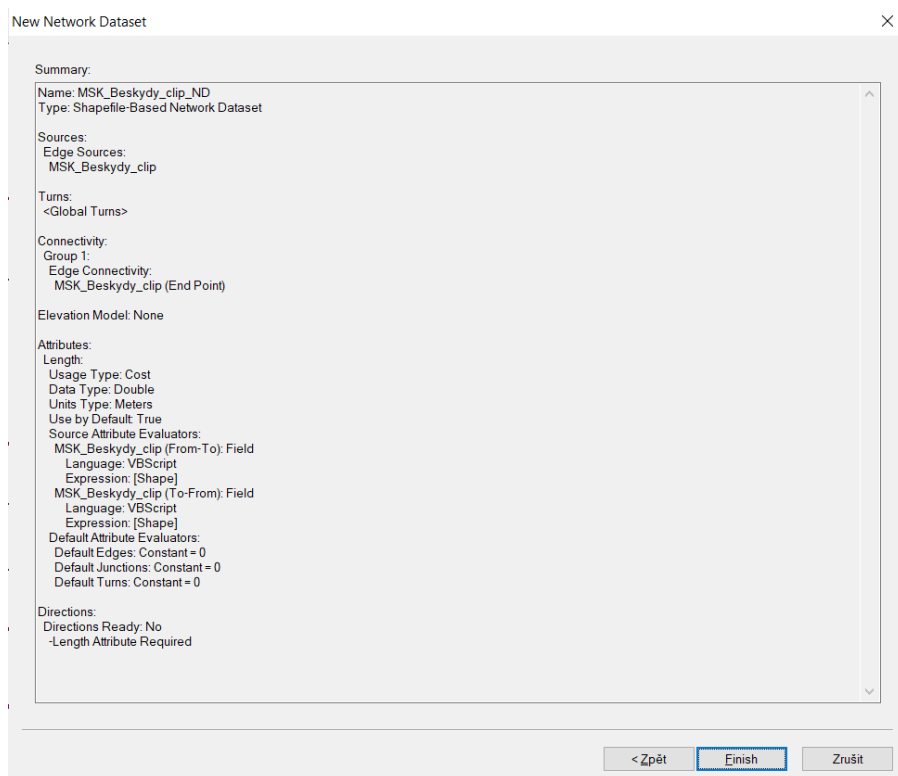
New Network Dataset

Summary:

Name: MSK_Beskydy_clip_ND
Type: Shapefile-Based Network Dataset

Sources:
Edge Sources:
MSK_Beskydy_clip

Turns:
<Global Turns>

Connectivity:
Group 1:
Edge Connectivity:
MSK_Beskydy_clip (End Point)

Elevation Model: None

Attributes:
Length:
Usage Type: Cost
Data Type: Double
Units Type: Meters
Use by Default: True
Source Attribute Evaluators:
MSK_Beskydy_clip (From-To): Field
Language: VBScript
Expression: [Shape]
MSK_Beskydy_clip (To-From): Field
Language: VBScript
Expression: [Shape]
Default Attribute Evaluators:
Default Edges: Constant = 0
Default Junctions: Constant = 0
Default Turns: Constant = 0

Directions:
Directions Ready: No
-Length Attribute Required

< Zpět
Finish
Zrušit